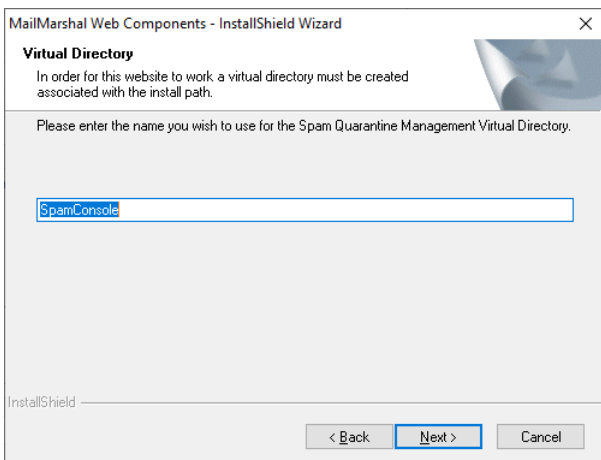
MailMarshal Web Components - InstallShield Wizard

×

Virtual Directory

In order for this website to work a virtual directory must be created associated with the install path.

Please enter the name you wish to use for the Spam Quarantine Management Virtual Directory.

SpamConsole

InstallShield

< Back

Next >

Cancel